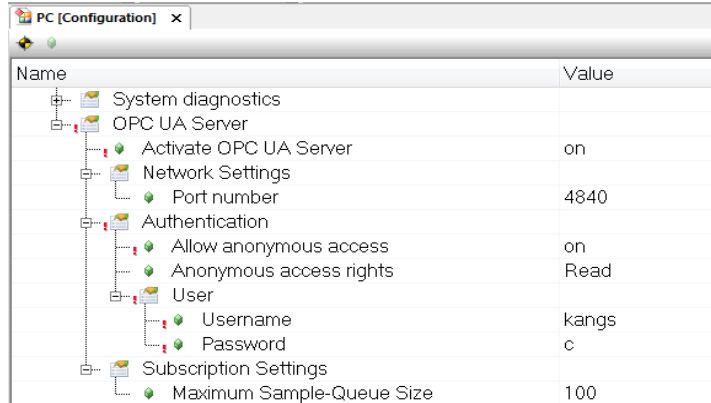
PC [Configuration] ×

| Name | Value |
|---|---|
| System diagnostics | |
| OPC UA Server | |
| Activate OPC UA Server | on |
| Network Settings | |
| Port number | 4840 |
| Authentication | |
| Allow anonymous access | on |
| Anonymous access rights | Read |
| User | |
| Username | kangs |
| Password | c |
| Subscription Settings | |
| Maximum Sample-Queue Size | 100 |